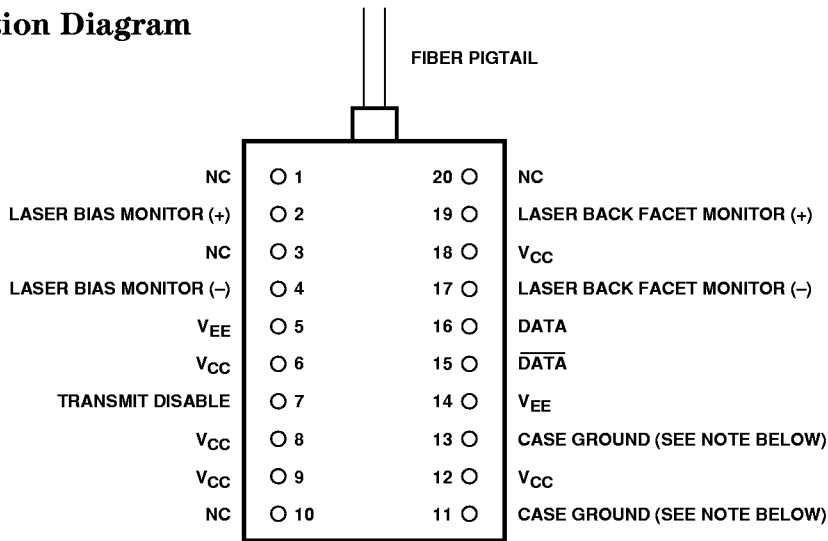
sion Diagram

FIBER PIGTAIL

NC 1
LASER BIAS MONITOR (+) 2
NC 3
LASER BIAS MONITOR (–) 4
$V_{EE}$ 5
$V_{CC}$ 6
TRANSMIT DISABLE 7
$V_{CC}$ 8
$V_{CC}$ 9
NC 10

20 NC
19 LASER BACK FACET MONITOR (+)
18 $V_{CC}$
17 LASER BACK FACET MONITOR (–)
16 DATA
15 $\overline{DATA}$
14 $V_{EE}$
13 CASE GROUND (SEE NOTE BELOW)
12 $V_{CC}$
11 CASE GROUND (SEE NOTE BELOW)